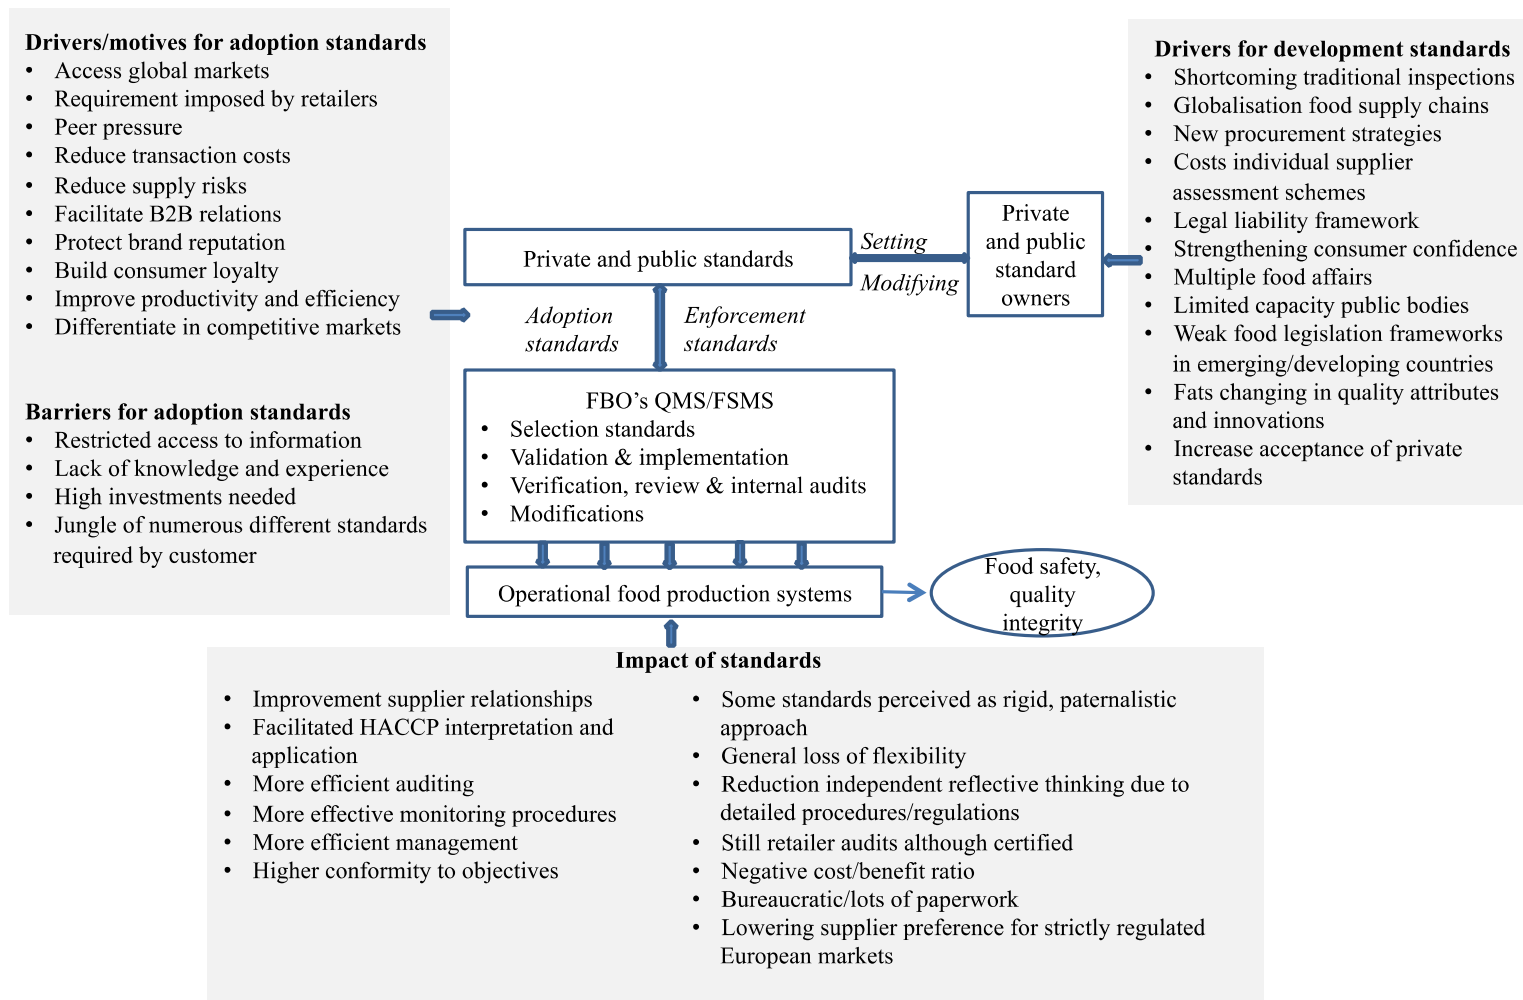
**Drivers/motives for adoption standards**
- Access global markets
- Requirement imposed by retailers
- Peer pressure
- Reduce transaction costs
- Reduce supply risks
- Facilitate B2B relations
- Protect brand reputation
- Build consumer loyalty
- Improve productivity and efficiency
- Differentiate in competitive markets

**Barriers for adoption standards**
- Restricted access to information
- Lack of knowledge and experience
- High investments needed
- Jungle of numerous different standards required by customer

Private and public standards

Setting

Modifying

Private and public standard owners

Adoption standards

Enforcement standards

FBO's QMS/FSMS
- Selection standards
- Validation & implementation
- Verification, review & internal audits
- Modifications

Operational food production systems

Food safety, quality integrity

**Drivers for development standards**
- Shortcoming traditional inspections
- Globalisation food supply chains
- New procurement strategies
- Costs individual supplier assessment schemes
- Legal liability framework
- Strengthening consumer confidence
- Multiple food affairs
- Limited capacity public bodies
- Weak food legislation frameworks in emerging/developing countries
- Fats changing in quality attributes and innovations
- Increase acceptance of private standards

**Impact of standards**
- Improvement supplier relationships
- Facilitated HACCP interpretation and application
- More efficient auditing
- More effective monitoring procedures
- More efficient management
- Higher conformity to objectives

- Some standards perceived as rigid, paternalistic approach
- General loss of flexibility
- Reduction independent reflective thinking due to detailed procedures/regulations
- Still retailer audits although certified
- Negative cost/benefit ratio
- Bureaucratic/lots of paperwork
- Lowering supplier preference for strictly regulated European markets